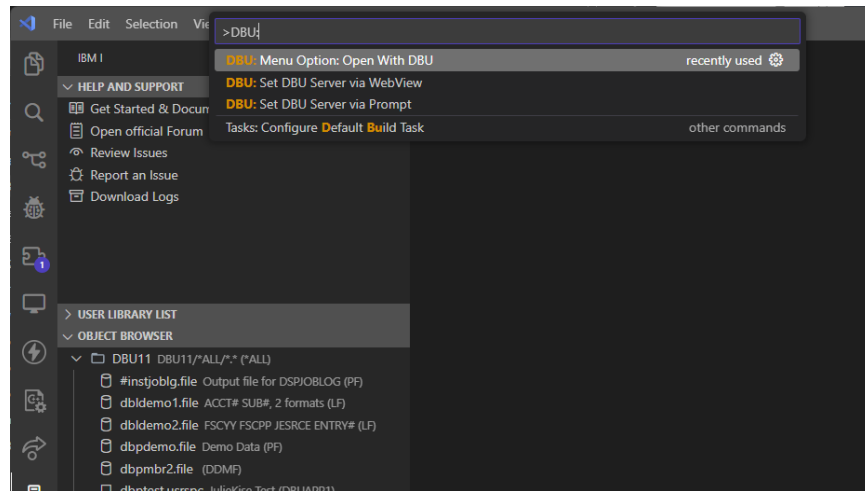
File Edit Selection Vie

>DBU:

DBU: Menu Option: Open With DBU recently used
DBU: Set DBU Server via WebView
DBU: Set DBU Server via Prompt
Tasks: Configure Default Build Task other commands

IBM I

HELP AND SUPPORT
Get Started & Docum
Open official Forum
Review Issues
Report an Issue
Download Logs

1

USER LIBRARY LIST
OBJECT BROWSER
DBU11 DBU11/*ALL/*.* (*ALL)
#instjoblg.file Output file for DSPJOBLOG (PF)
dbldemo1.file ACCT# SUB#, 2 formats (LF)
dbldemo2.file FSCYY FSCPP JESRCE ENTRY# (LF)
dbpdemo.file Demo Data (PF)
dbpmbr2.file (DDMF)
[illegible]